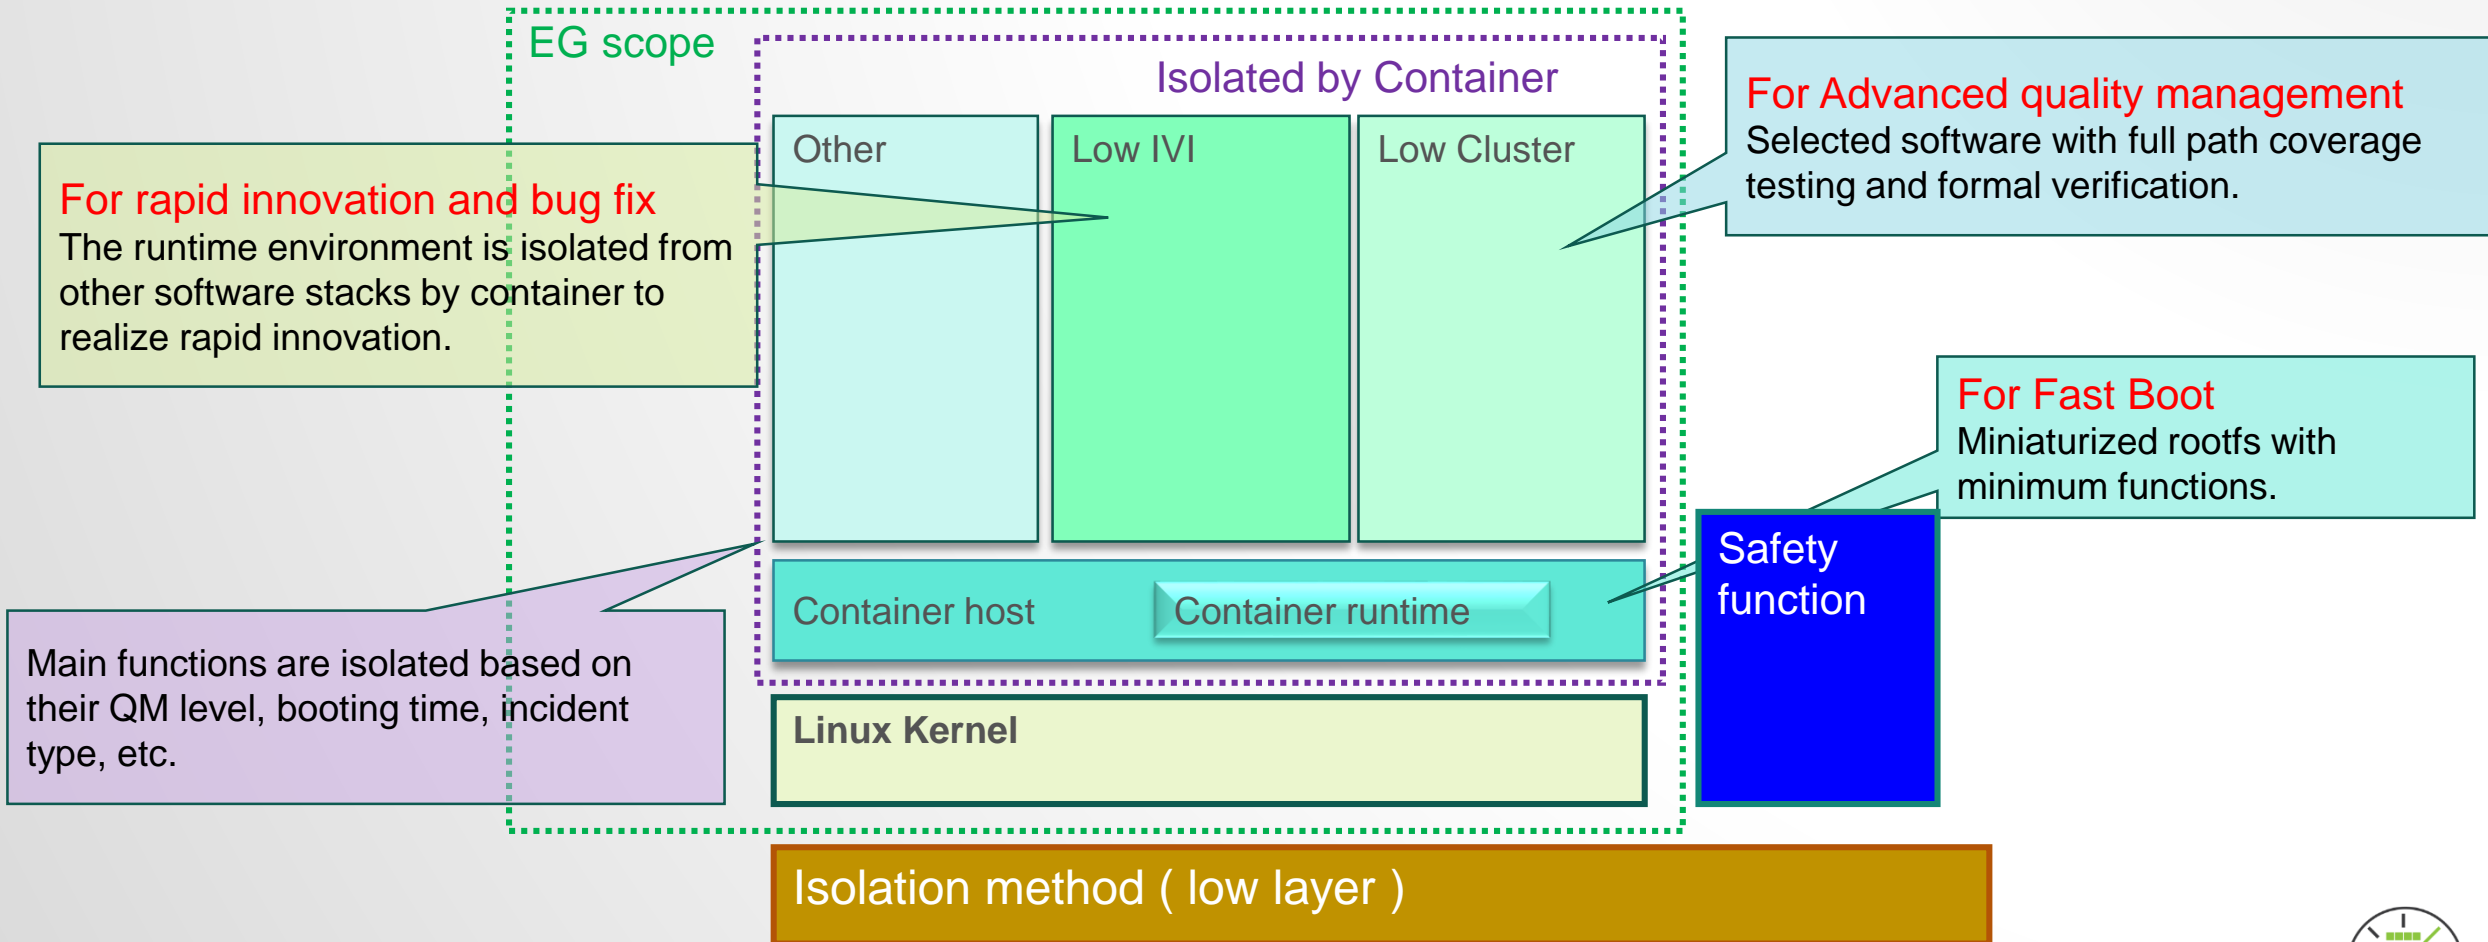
EG scope

Isolated by Container

For rapid innovation and bug fix
The runtime environment is isolated from other software stacks by container to realize rapid innovation.

Other

Low IVI

Low Cluster

For Advanced quality management
Selected software with full path coverage testing and formal verification.

For Fast Boot
Miniaturized rootfs with minimum functions.

Safety function

Container host

Container runtime

Main functions are isolated based on their QM level, booting time, incident type, etc.

Linux Kernel

Isolation method ( low layer )